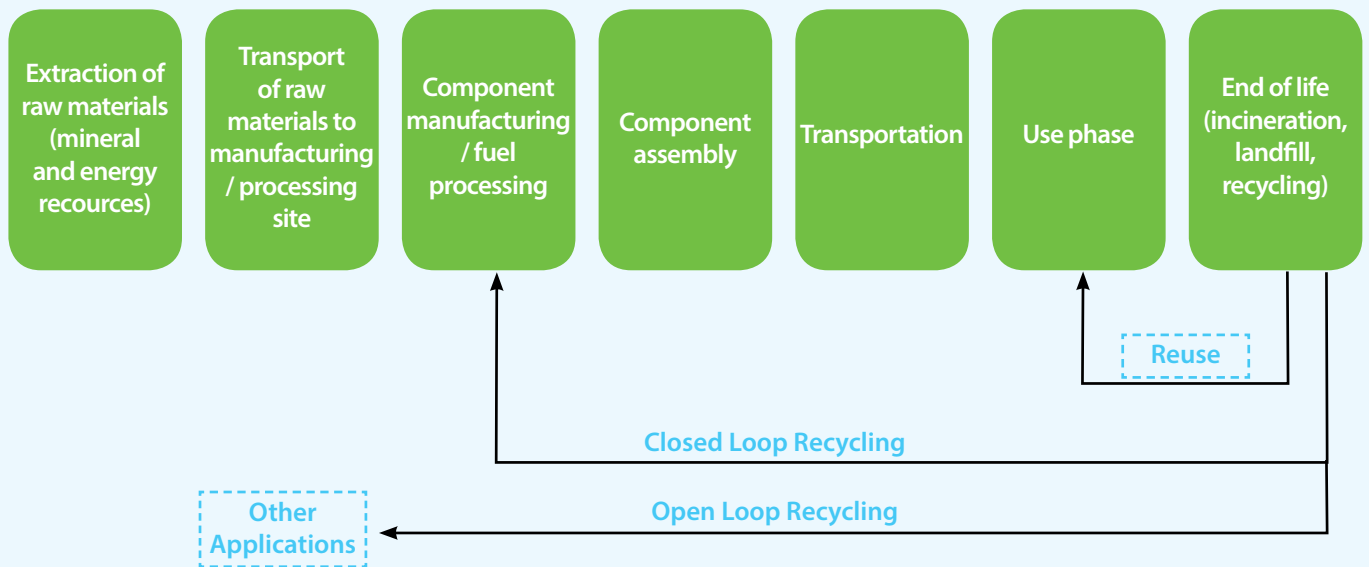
Extraction of raw materials (mineral and energy recources)

Transport of raw materials to manufacturing / processing site

Component manufacturing / fuel processing

Component assembly

Transportation

Use phase

End of life (incineration, landfill, recycling)

Reuse

Closed Loop Recycling

Other Applications

Open Loop Recycling